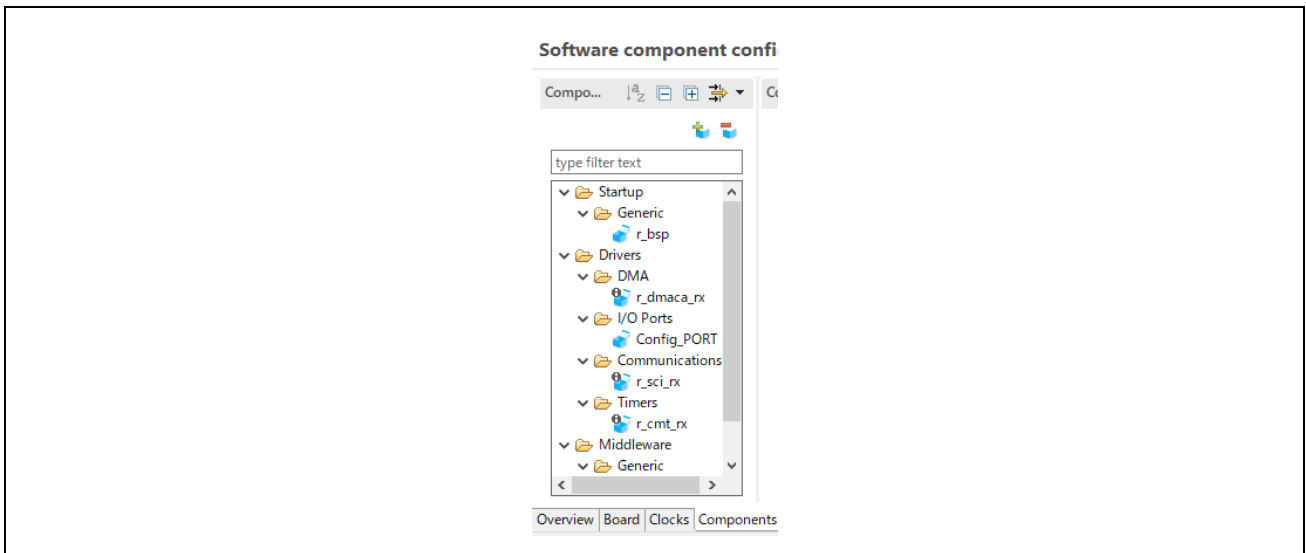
Software component confi

Compo...

Co

type filter text

Startup
Generic
r_bsp
Drivers
DMA
r_dmaca_rx
I/O Ports
Config_PORT
Communications
r_sci_rx
Timers
r_cmt_rx
Middleware
Generic

Overview Board Clocks Components